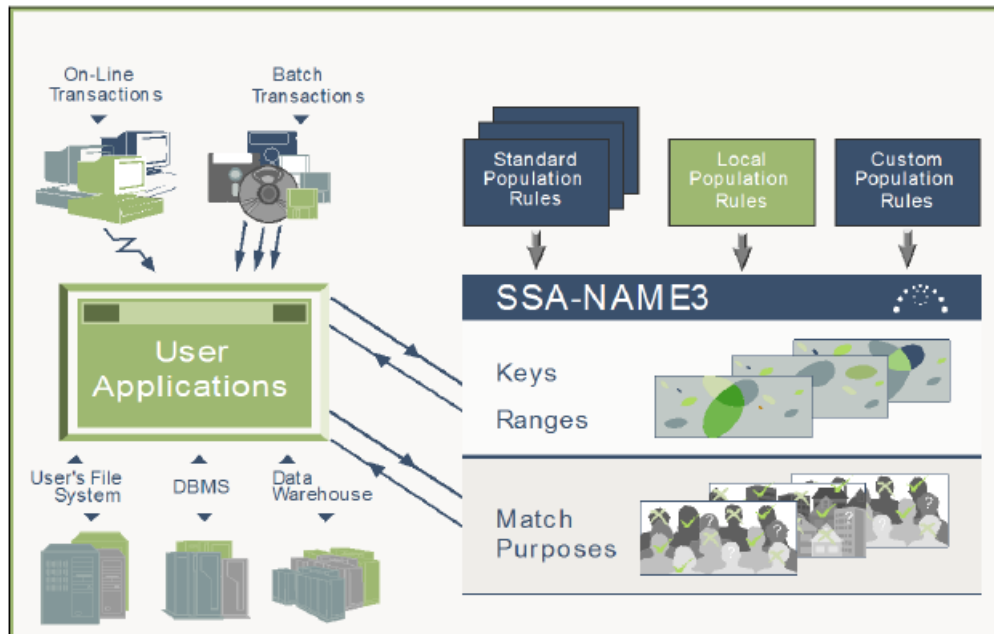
On-Line Transactions

Batch Transactions

Standard Population Rules

Local Population Rules

Custom Population Rules

SSA-NAME3

User Applications

Keys

Ranges

User's File System

DBMS

Data Warehouse

Match Purposes